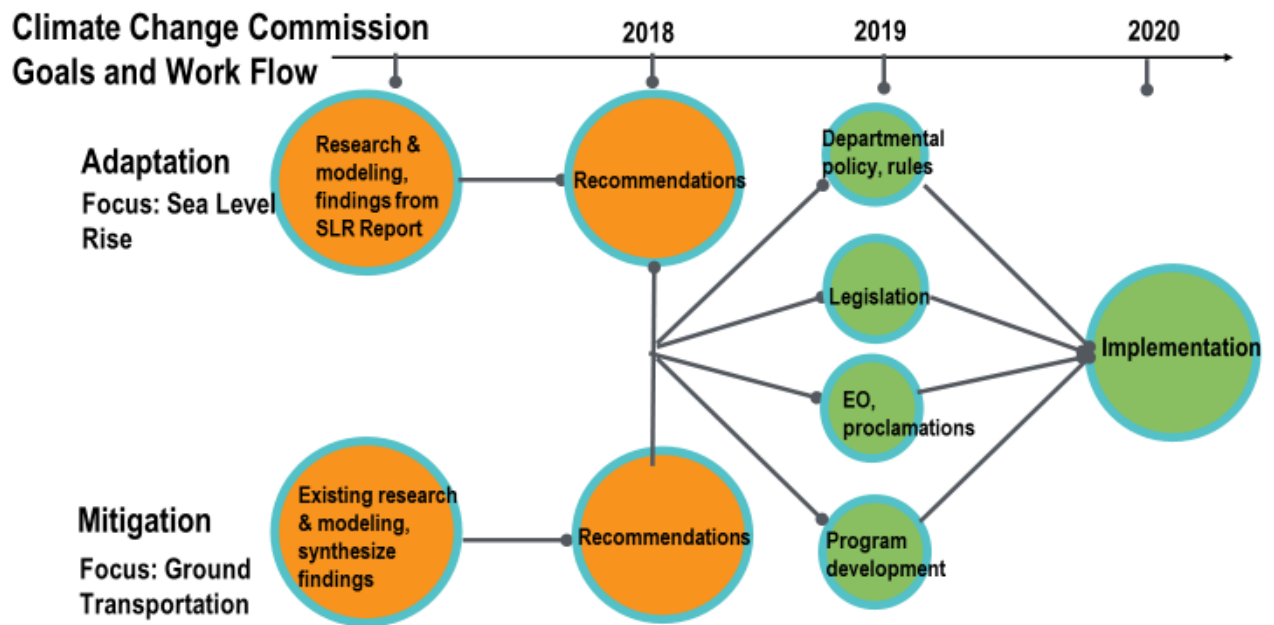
Climate Change Commission Goals and Work Flow

2018

2019

2020

Adaptation

Focus: Sea Level Rise

Research & modeling, findings from SLR Report

Recommendations

Departmental policy, rules

Legislation

EO, proclamations

Program development

Implementation

Mitigation

Focus: Ground Transportation

Existing research & modeling, synthesize findings

Recommendations